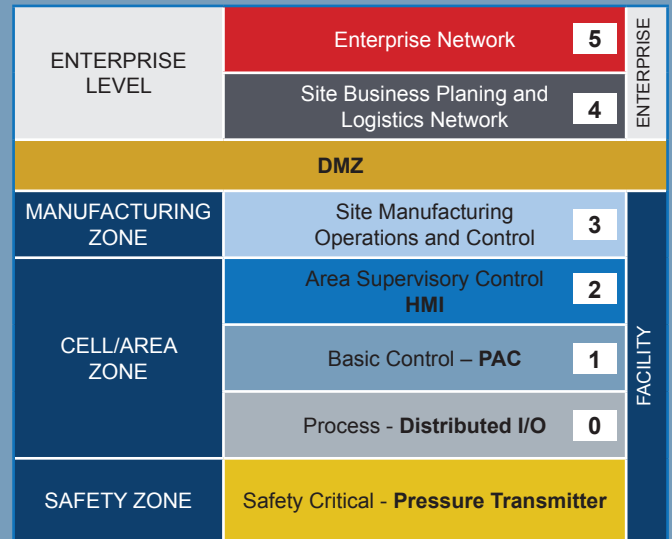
| | | | |
|---|---|---|---|
| ENTERPRISE LEVEL | Enterprise Network | 5 | ENTERPRISE |
| | Site Business Planing and Logistics Network | 4 | |
| DMZ | | | |
| MANUFACTURING ZONE | Site Manufacturing Operations and Control | 3 | FACILITY |
| CELL/AREA ZONE | Area Supervisory Control **HMI** | 2 | |
| | Basic Control – **PAC** | 1 | |
| | Process - **Distributed I/O** | 0 | |
| SAFETY ZONE | Safety Critical - **Pressure Transmitter** | | |